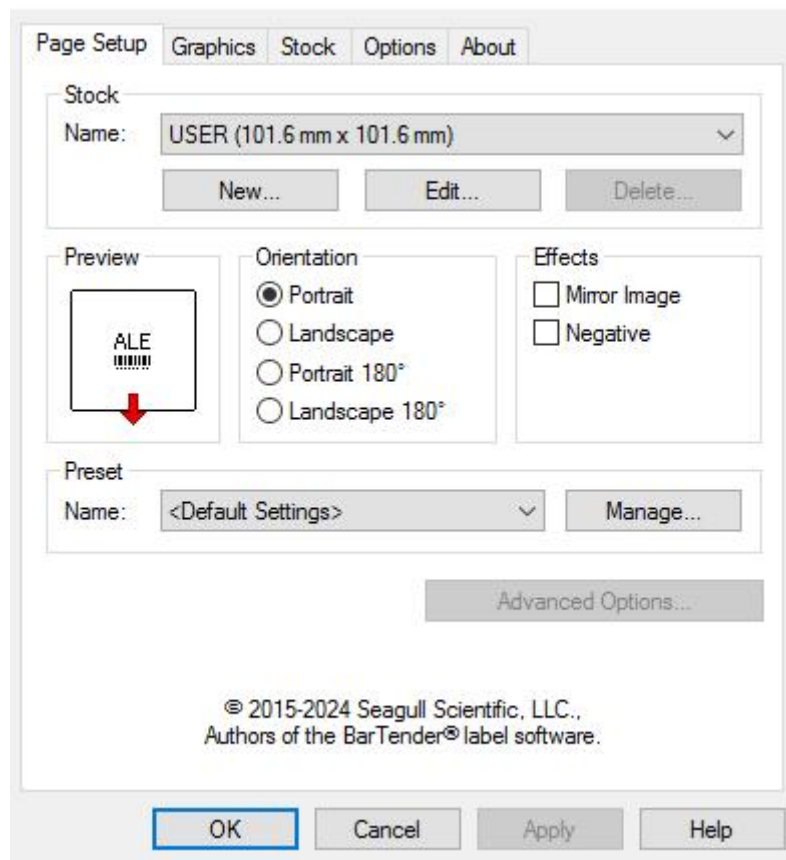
Page Setup | Graphics | Stock | Options | About

Stock
Name: USER (101.6 mm x 101.6 mm)
New... Edit... Delete...

Preview
ALE

Orientation
Portrait
Landscape
Portrait 180°
Landscape 180°

Effects
Mirror Image
Negative

Preset
Name: <Default Settings>
Manage...

Advanced Options...

© 2015-2024 Seagull Scientific, LLC., Authors of the BarTender® label software.

OK Cancel Apply Help